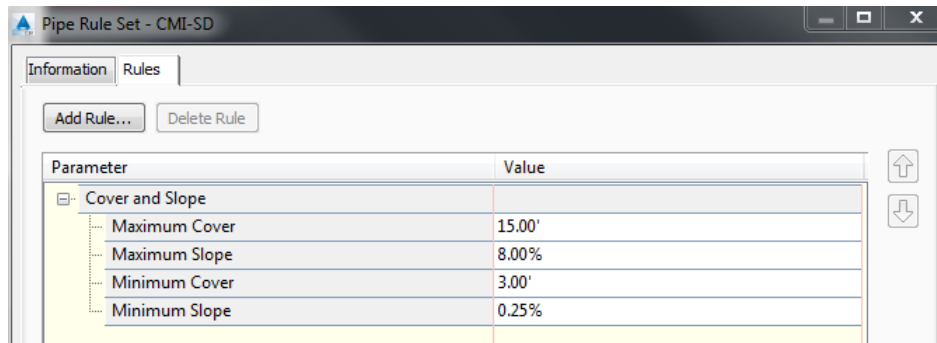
Pipe Rule Set - CMI-SD

Information | Rules

Add Rule... | Delete Rule

| Parameter | Value |
|---|---|
| Cover and Slope | |
| Maximum Cover | 15.00' |
| Maximum Slope | 8.00% |
| Minimum Cover | 3.00' |
| Minimum Slope | 0.25% |